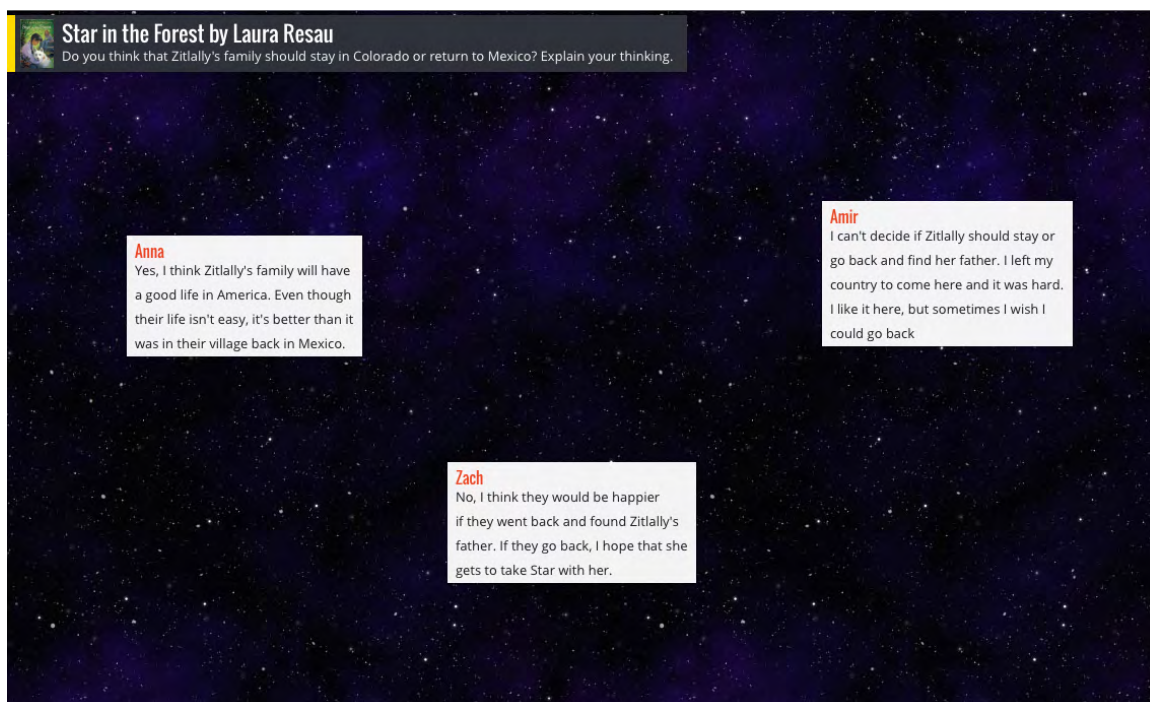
Star in the Forest by Laura Resau
Do you think that Zitlally's family should stay in Colorado or return to Mexico? Explain your thinking.

Anna
Yes, I think Zitlally's family will have a good life in America. Even though their life isn't easy, it's better than it was in their village back in Mexico.

Amir
I can't decide if Zitlally should stay or go back and find her father. I left my country to come here and it was hard. I like it here, but sometimes I wish I could go back

Zach
No, I think they would be happier if they went back and found Zitlally's father. If they go back, I hope that she gets to take Star with her.